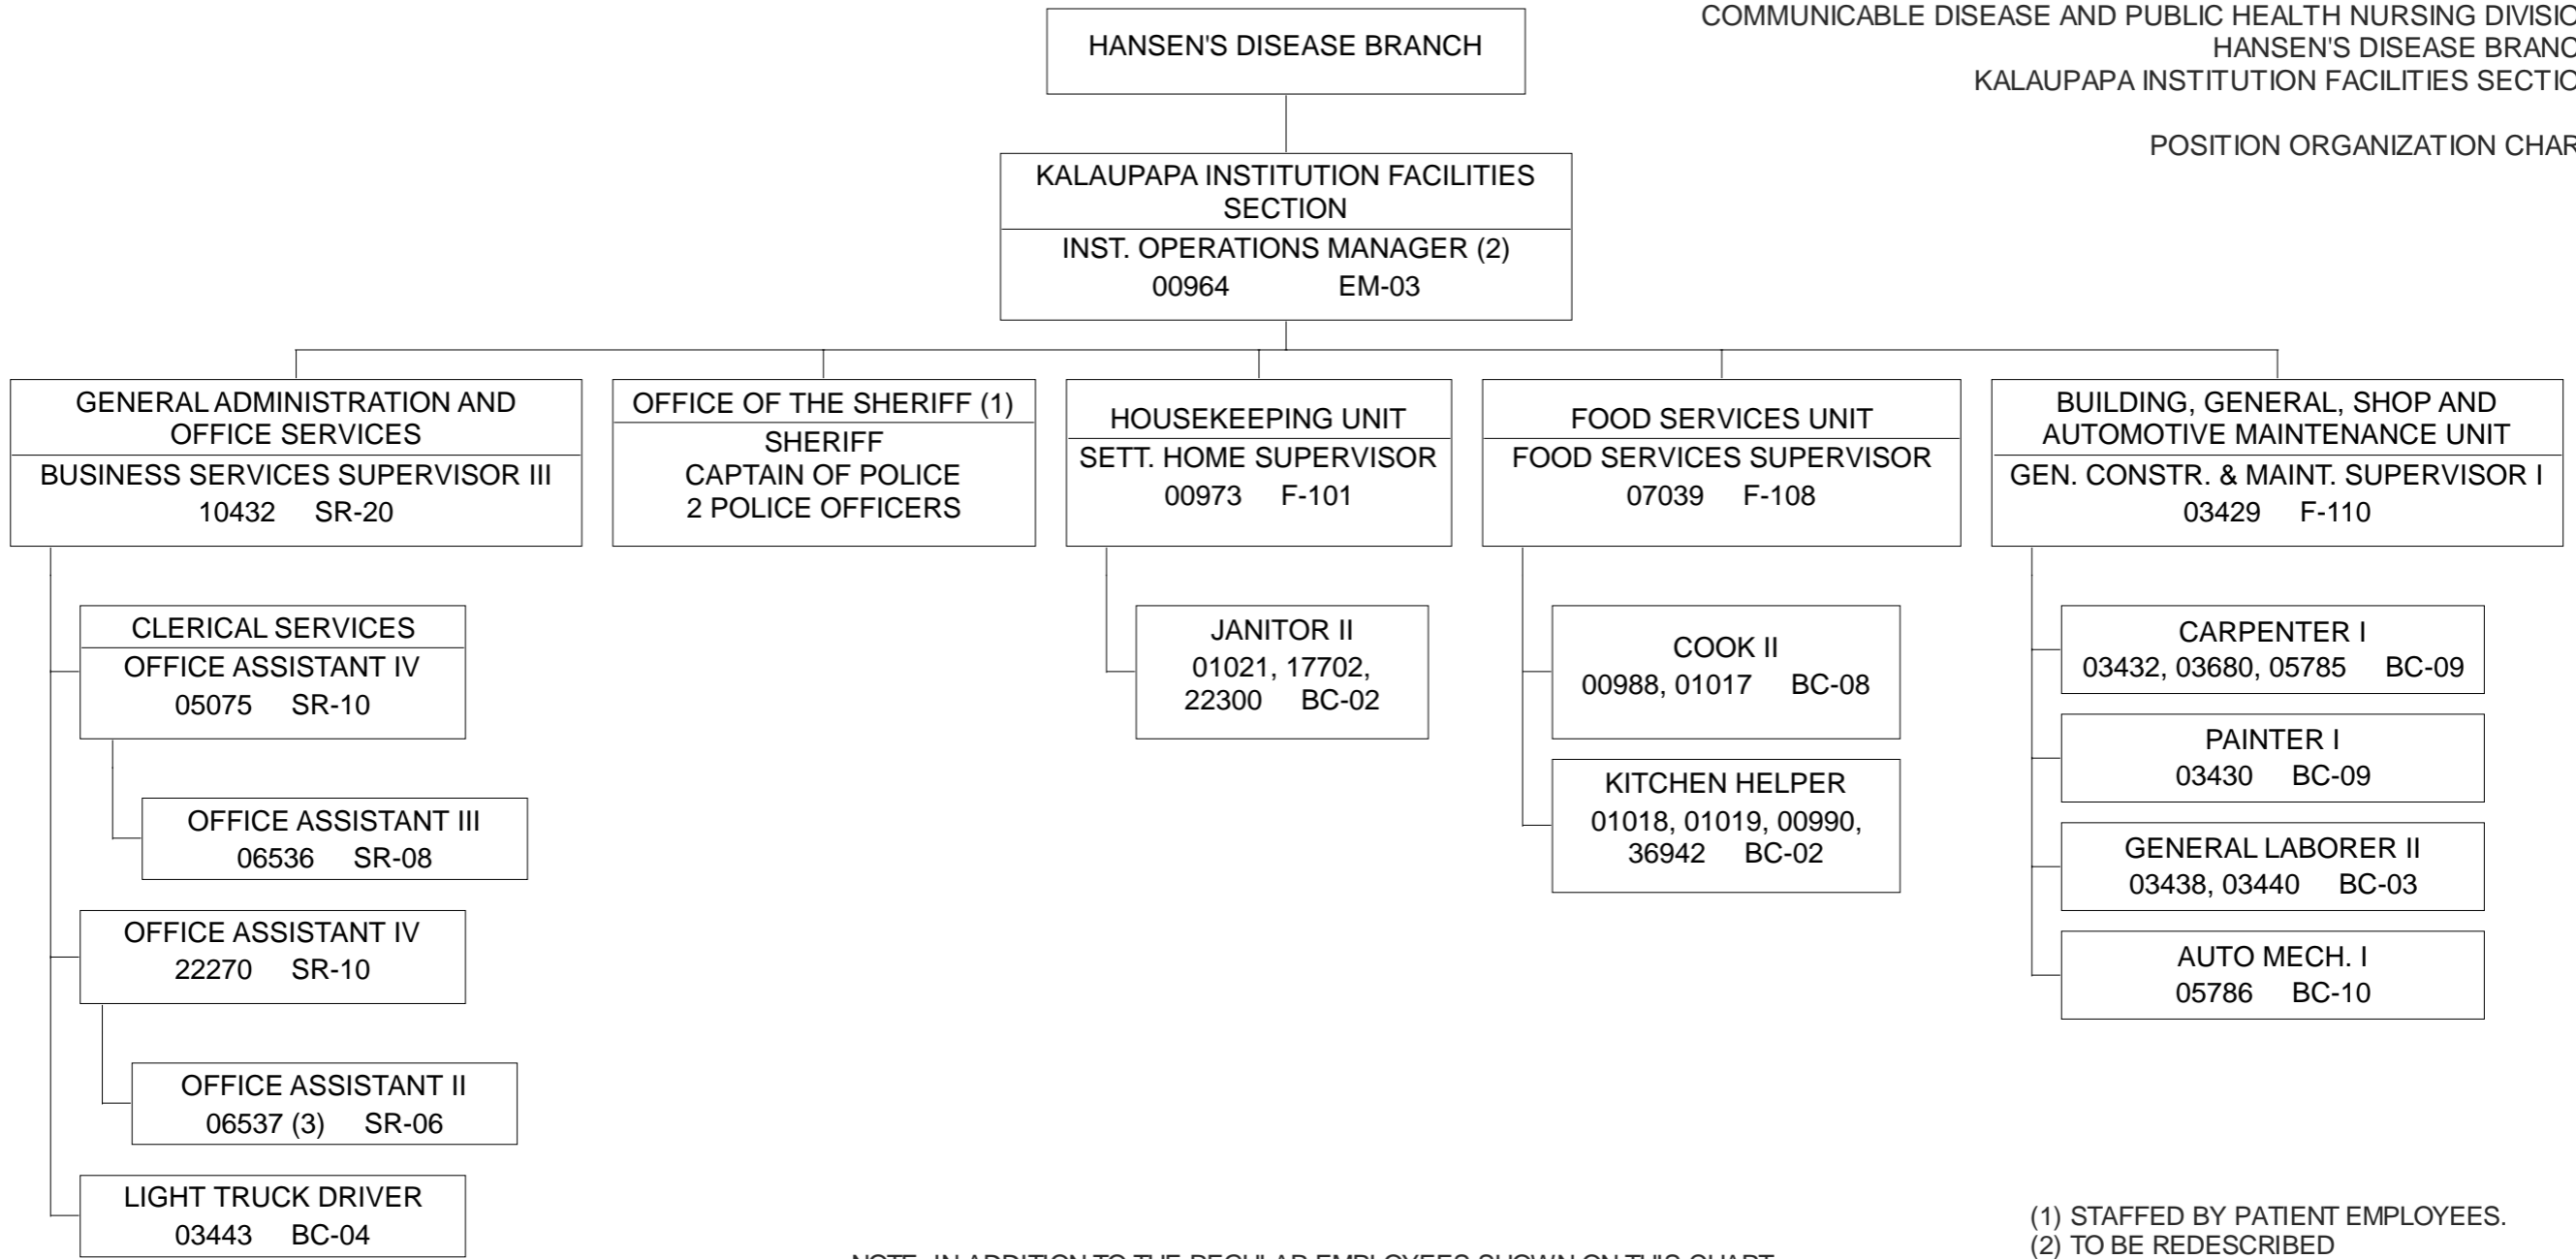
COMMUNICABLE DISEASE AND PUBLIC HEALTH NURSING DIVISIO
HANSEN'S DISEASE BRANC
KALAUPAPA INSTITUTION FACILITIES SECTIO

POSITION ORGANIZATION CHAR

HANSEN'S DISEASE BRANCH

KALAUPAPA INSTITUTION FACILITIES SECTION
INST. OPERATIONS MANAGER (2)
00964 EM-03

GENERAL ADMINISTRATION AND OFFICE SERVICES
BUSINESS SERVICES SUPERVISOR III
10432 SR-20

OFFICE OF THE SHERIFF (1)
SHERIFF
CAPTAIN OF POLICE
2 POLICE OFFICERS

HOUSEKEEPING UNIT
SETT. HOME SUPERVISOR
00973 F-101

FOOD SERVICES UNIT
FOOD SERVICES SUPERVISOR
07039 F-108

BUILDING, GENERAL, SHOP AND AUTOMOTIVE MAINTENANCE UNIT
GEN. CONSTR. & MAINT. SUPERVISOR I
03429 F-110

CLERICAL SERVICES
OFFICE ASSISTANT IV
05075 SR-10

OFFICE ASSISTANT III
06536 SR-08

OFFICE ASSISTANT IV
22270 SR-10

OFFICE ASSISTANT II
06537 (3) SR-06

LIGHT TRUCK DRIVER
03443 BC-04

JANITOR II
01021, 17702, 22300 BC-02

COOK II
00988, 01017 BC-08

KITCHEN HELPER
01018, 01019, 00990, 36942 BC-02

CARPENTER I
03432, 03680, 05785 BC-09

PAINTER I
03430 BC-09

GENERAL LABORER II
03438, 03440 BC-03

AUTO MECH. I
05786 BC-10

(1) STAFFED BY PATIENT EMPLOYEES.
(2) TO BE REDESCRIBED

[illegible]